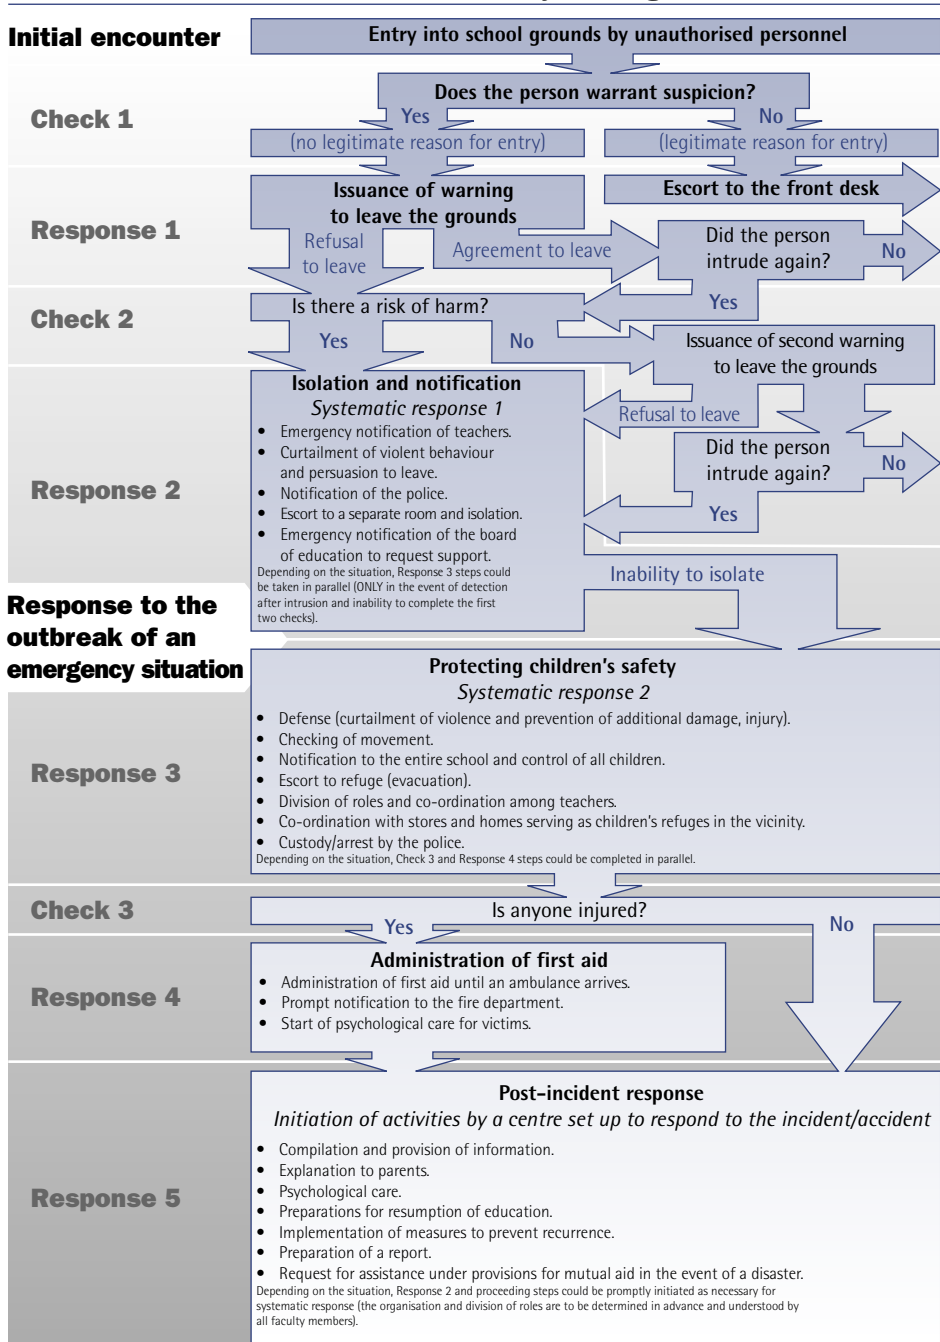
Initial encounter

Entry into school grounds by unauthorised personnel

Check 1

Does the person warrant suspicion?

Yes

(no legitimate reason for entry)

No

(legitimate reason for entry)

Response 1

Issuance of warning to leave the grounds

Escort to the front desk

Refusal to leave

Agreement to leave

Did the person intrude again?

No

Yes

Check 2

Is there a risk of harm?

Yes

No

Issuance of second warning to leave the grounds

Response 2

Isolation and notification
Systematic response 1

- Emergency notification of teachers.
- Curtailment of violent behaviour and persuasion to leave.
- Notification of the police.
- Escort to a separate room and isolation.
- Emergency notification of the board of education to request support.

Depending on the situation, Response 3 steps could be taken in parallel (ONLY in the event of detection after intrusion and inability to complete the first two checks).

Refusal to leave

Did the person intrude again?

No

Yes

Inability to isolate

Response to the outbreak of an emergency situation

Response 3

Protecting children's safety
Systematic response 2

- Defense (curtailment of violence and prevention of additional damage, injury).
- Checking of movement.
- Notification to the entire school and control of all children.
- Escort to refuge (evacuation).
- Division of roles and co-ordination among teachers.
- Co-ordination with stores and homes serving as children's refuges in the vicinity.
- Custody/arrest by the police.

Depending on the situation, Check 3 and Response 4 steps could be completed in parallel.

Check 3

Is anyone injured?

Yes

No

Response 4

Administration of first aid

- Administration of first aid until an ambulance arrives.
- Prompt notification to the fire department.
- Start of psychological care for victims.

Response 5

Post-incident response
Initiation of activities by a centre set up to respond to the incident/accident

- Compilation and provision of information.
- Explanation to parents.
- Psychological care.
- Preparations for resumption of education.
- Implementation of measures to prevent recurrence.
- Preparation of a report.
- Request for assistance under provisions for mutual aid in the event of a disaster.

Depending on the situation, Response 2 and proceeding steps could be promptly initiated as necessary for systematic response (the organisation and division of roles are to be determined in advance and understood by all faculty members).